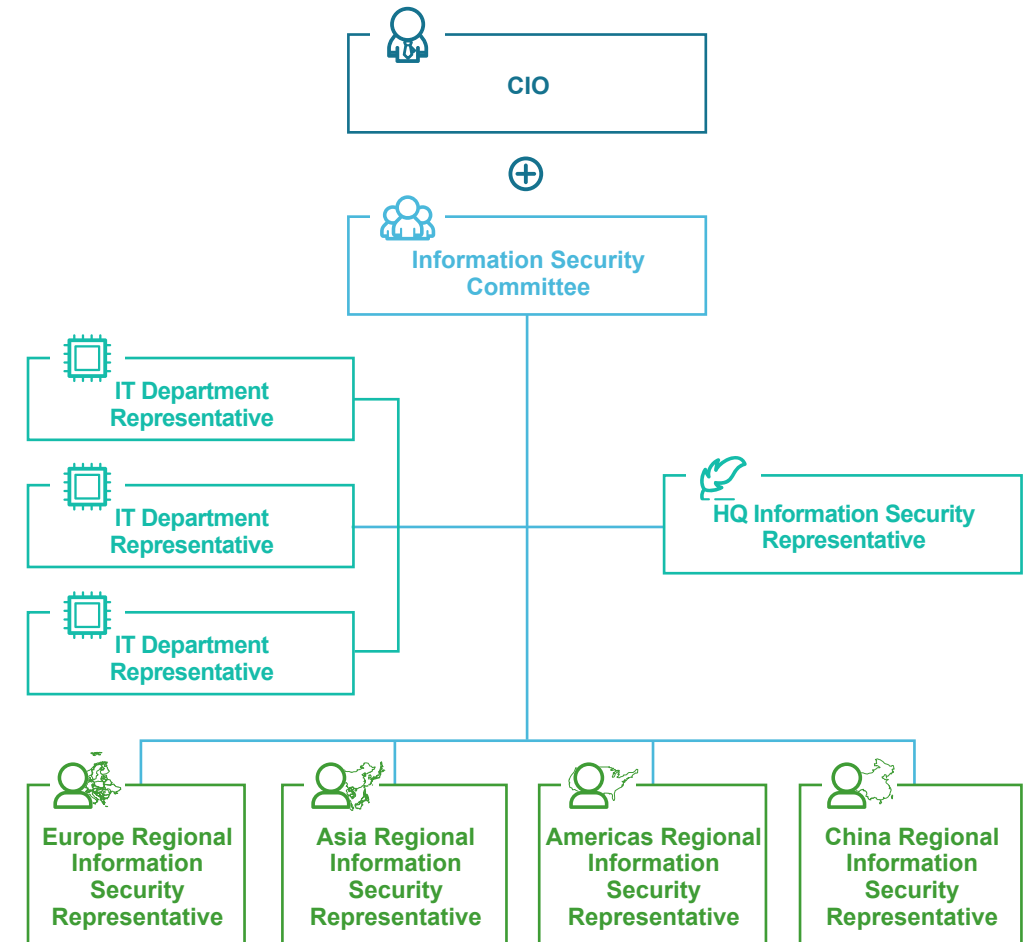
CIO

Information Security Committee

IT Department Representative

IT Department Representative

IT Department Representative

HQ Information Security Representative

Europe Regional Information Security Representative

Asia Regional Information Security Representative

Americas Regional Information Security Representative

China Regional Information Security Representative